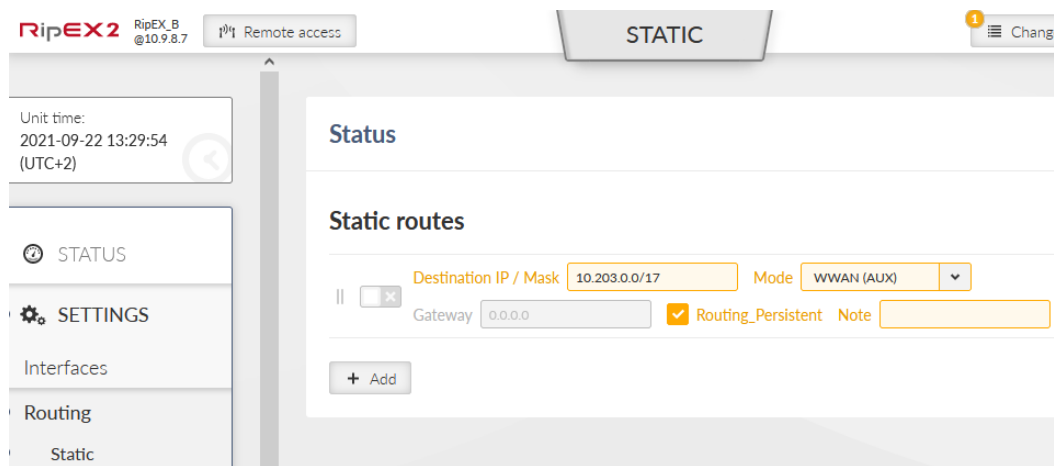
RipEX2 RipEX_B @10.9.8.7

Remote access

STATIC

1 Chang

Unit time:
2021-09-22 13:29:54
(UTC+2)

STATUS

SETTINGS

Interfaces

Routing

Static

Status

Static routes

Destination IP / Mask 10.203.0.0/17 Mode WWAN (AUX)

Gateway 0.0.0.0 Routing_Persistent Note

+ Add